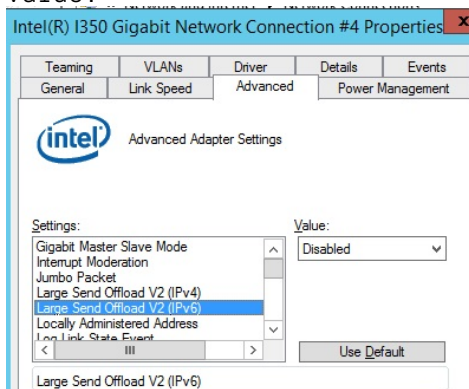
Intel(R) I350 Gigabit Network Connection #4 Properties

Teaming
VLANs
Driver
Details
Events
General
Link Speed
Advanced
Power Management

intel

Advanced Adapter Settings

Settings:
Gigabit Master Slave Mode
Interrupt Moderation
Jumbo Packet
Large Send Offload V2 (IPv4)
Large Send Offload V2 (IPv6)
Locally Administered Address
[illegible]

Value:
Disabled

Use Default

Large Send Offload V2 (IPv6)